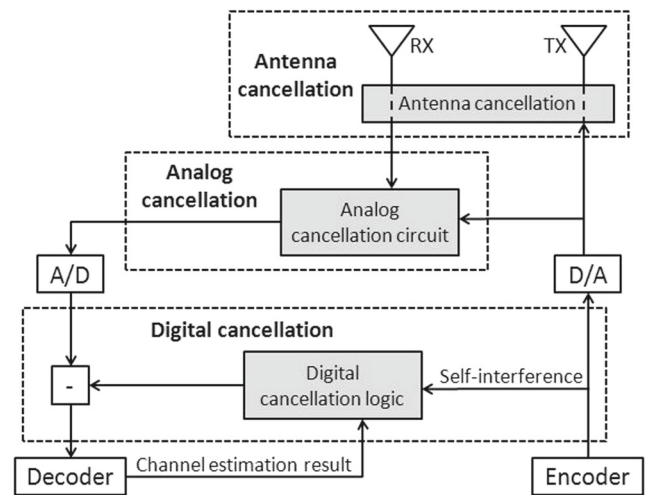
RX

TX

Antenna cancellation

Antenna cancellation

Analog cancellation

Analog cancellation circuit

A/D

D/A

Digital cancellation

-

Digital cancellation logic

Self-interference

Decoder

Channel estimation result

Encoder